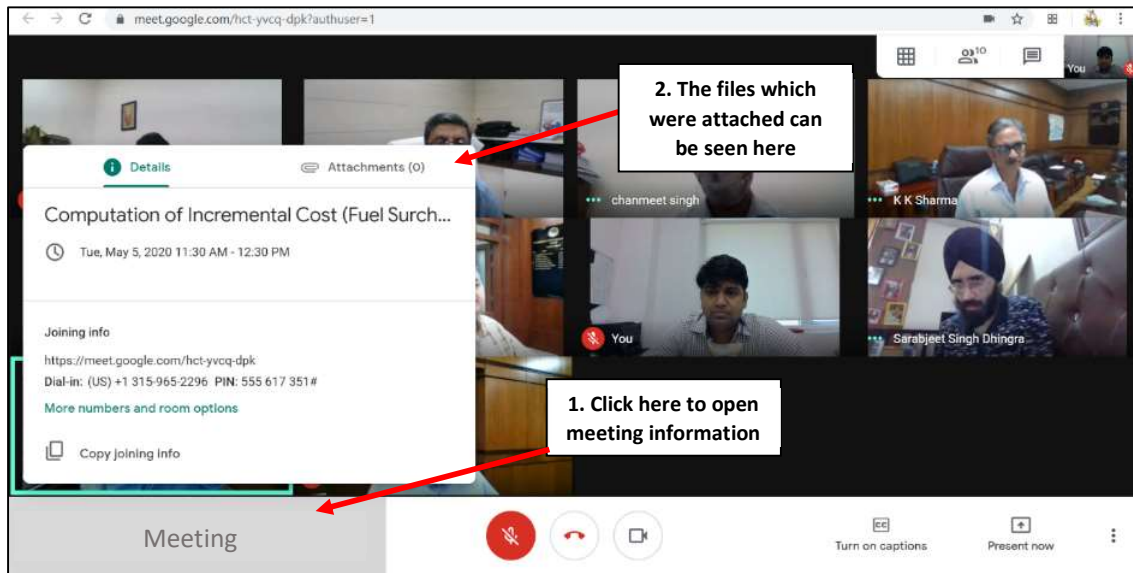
meet.google.com/hct-yvcq-dpk?authuser=1

10

You

2. The files which were attached can be seen here

Details

Attachments (0)

Computation of Incremental Cost (Fuel Surch...

Tue, May 5, 2020 11:30 AM - 12:30 PM

Joining info

https://meet.google.com/hct-yvcq-dpk

Dial-in: (US) +1 315-965-2296 PIN: 555 617 351#

More numbers and room options

Copy joining info

chanmeet singh

K K Sharma

You

Sarabjeet Singh Dhingra

1. Click here to open meeting information

Meeting

Turn on captions

Present now